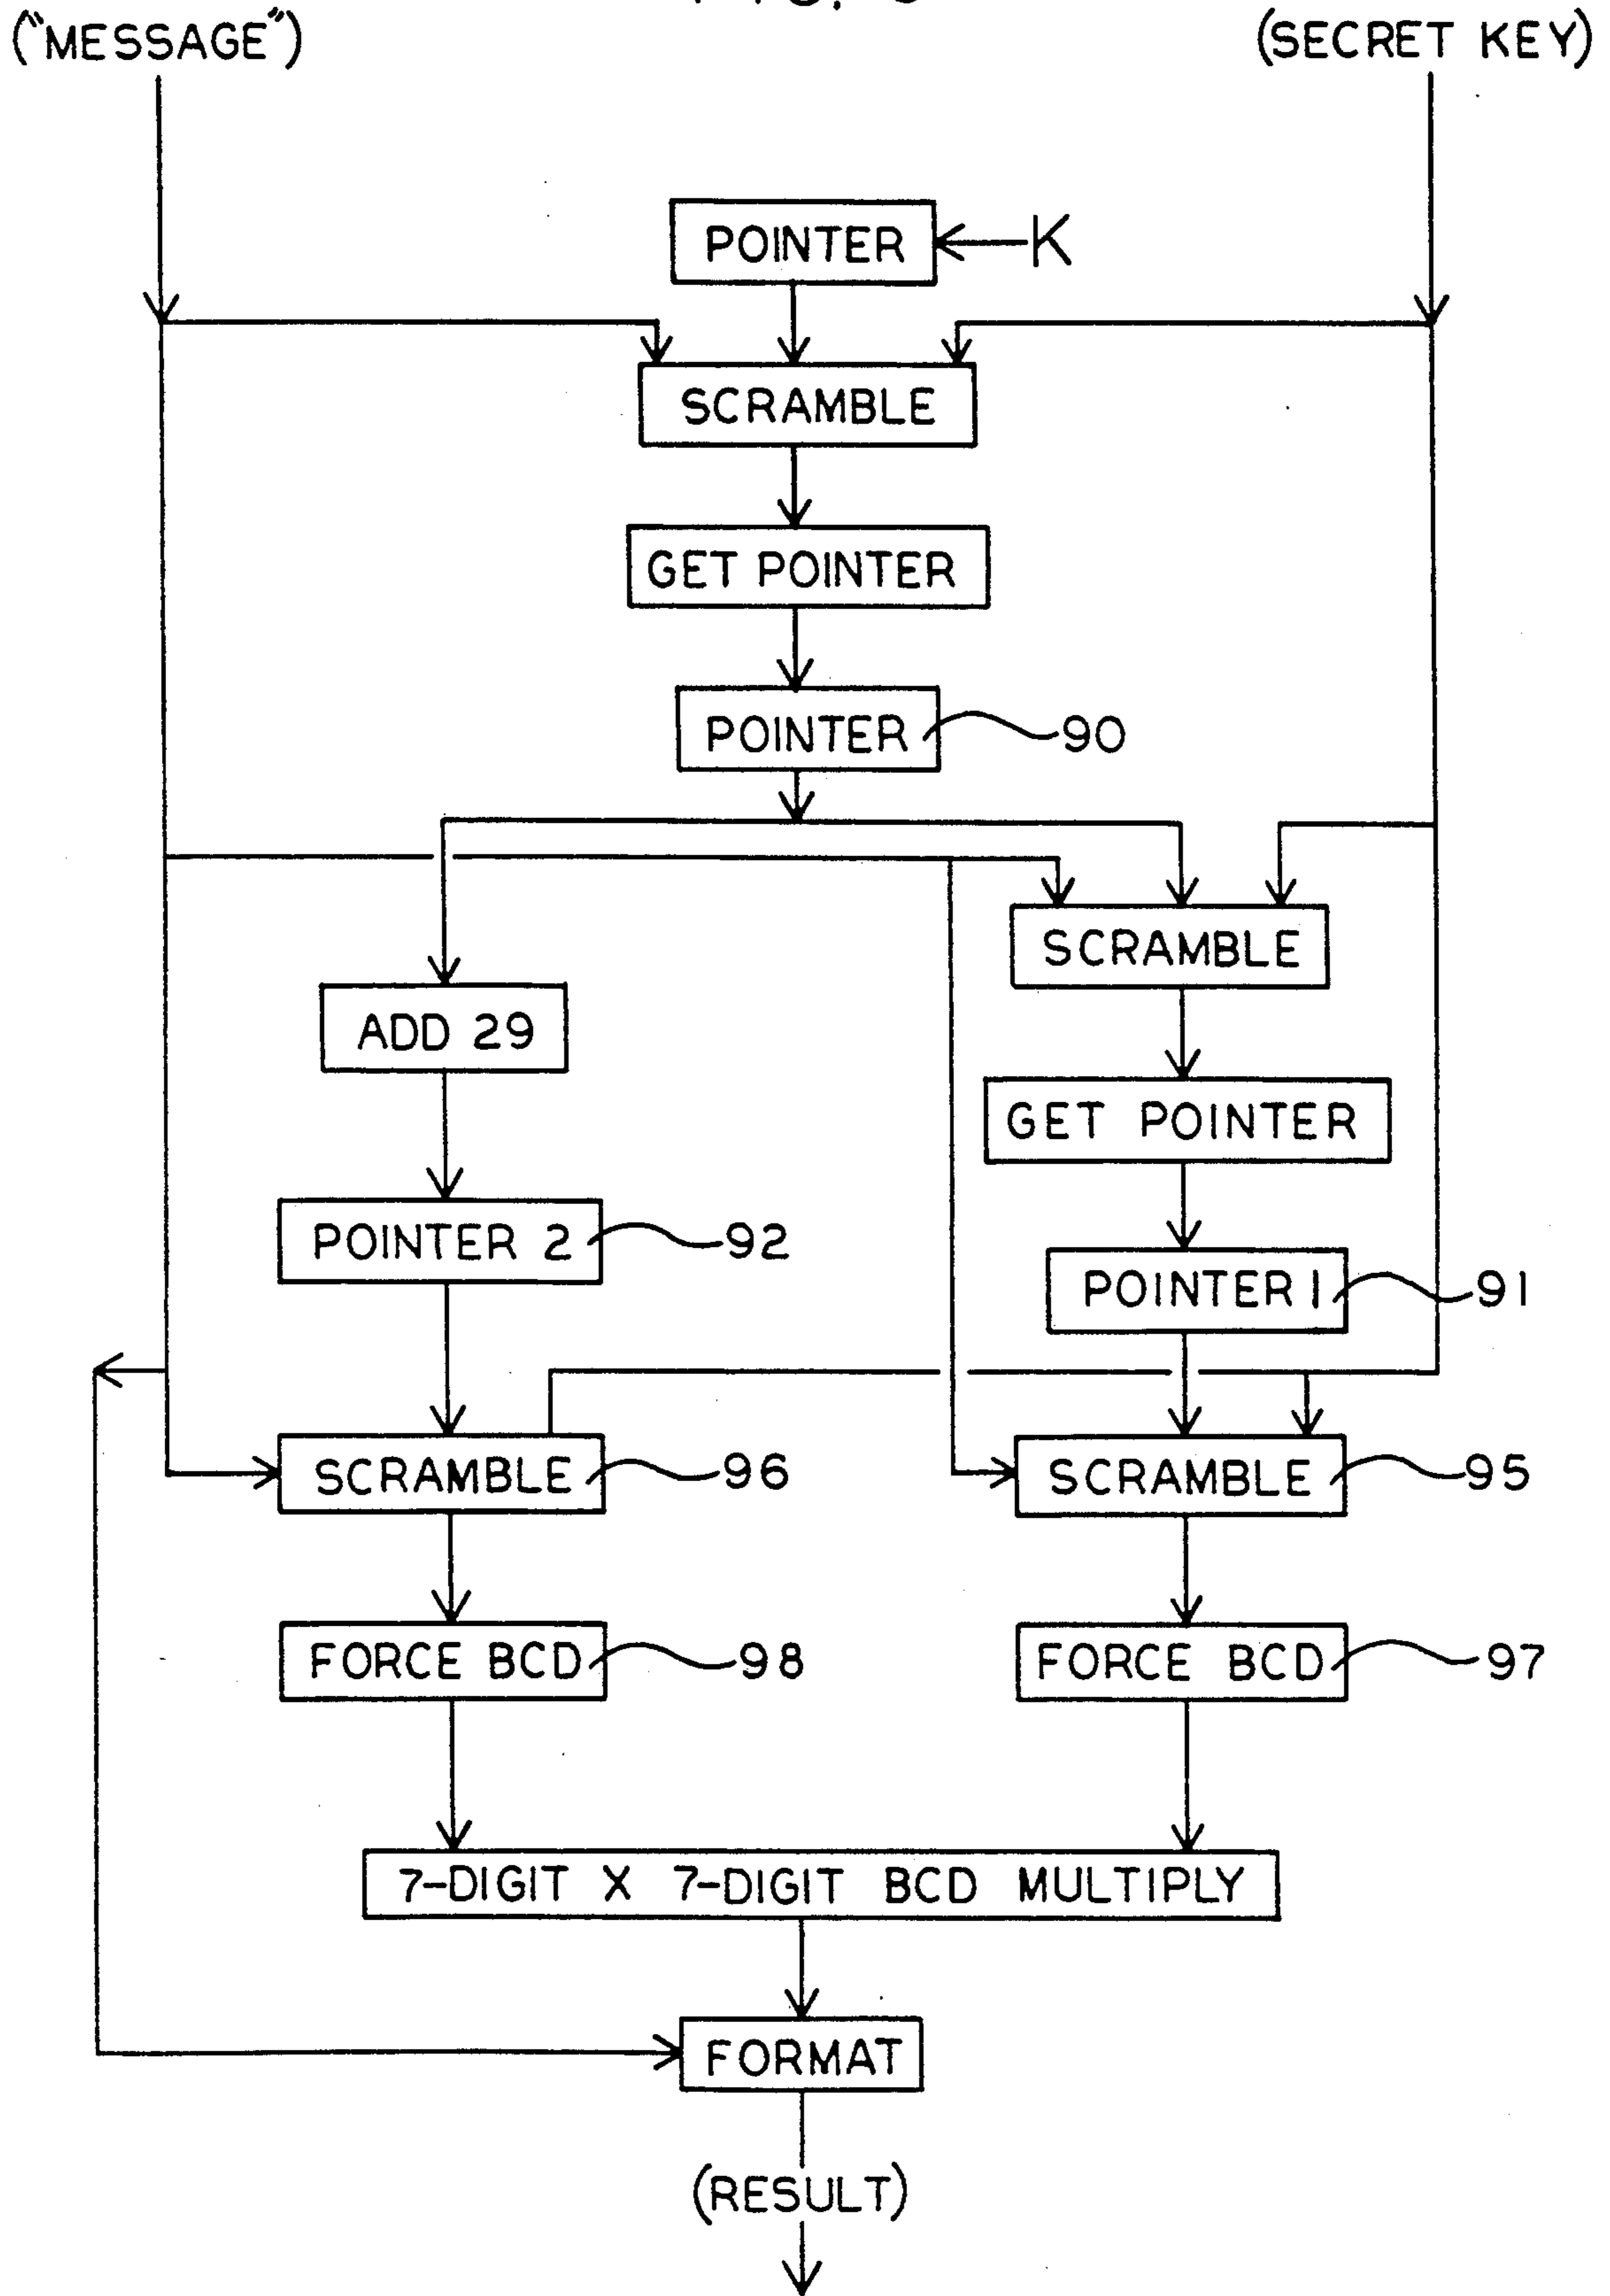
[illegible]
("MESSAGE")
(SECRET KEY)
POINTER
K
SCRAMBLE
GET POINTER
POINTER
90
SCRAMBLE
ADD 29
GET POINTER
POINTER 2
92
POINTER 1
91
SCRAMBLE
96
SCRAMBLE
95
FORCE BCD
98
FORCE BCD
97
7-DIGIT X 7-DIGIT BCD MULTIPLY
FORMAT
(RESULT)